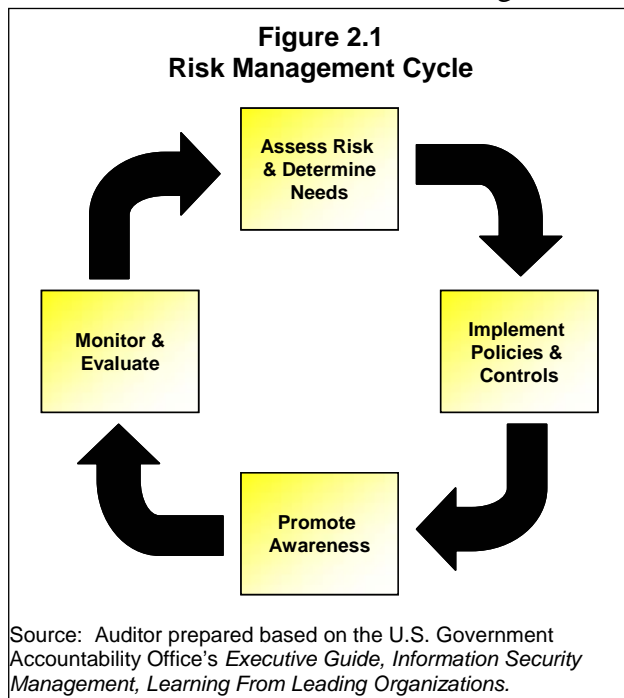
Figure 2.1
Risk Management Cycle

Assess Risk & Determine Needs

Implement Policies & Controls

Promote Awareness

Monitor & Evaluate

Source: Auditor prepared based on the U.S. Government Accountability Office's *Executive Guide, Information Security Management, Learning From Leading Organizations.*